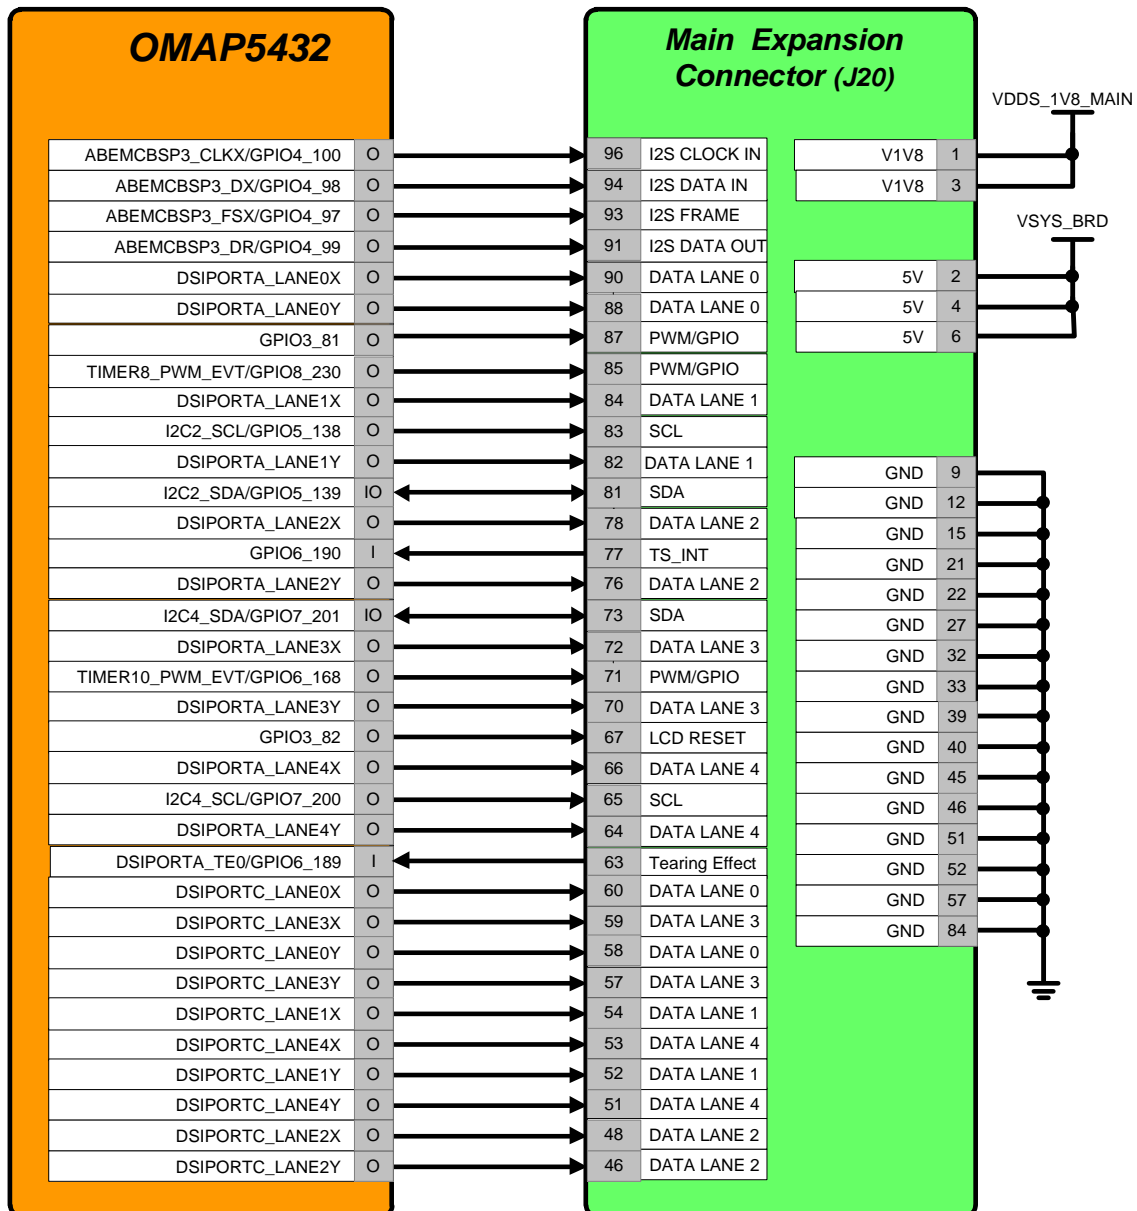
OMAP5432

Main Expansion Connector (J20)

VDDS_1V8_MAIN

VSYS_BRD

| | |
|---|---|
| ABEMCBSP3_CLKX/GPIO4_100 | O |
| ABEMCBSP3_DX/GPIO4_98 | O |
| ABEMCBSP3_FSX/GPIO4_97 | O |
| ABEMCBSP3_DR/GPIO4_99 | O |
| DSIPORTA_LANE0X | O |
| DSIPORTA_LANE0Y | O |
| GPIO3_81 | O |
| TIMER8_PWM_EVT/GPIO8_230 | O |
| DSIPORTA_LANE1X | O |
| I2C2_SCL/GPIO5_138 | O |
| DSIPORTA_LANE1Y | O |
| I2C2_SDA/GPIO5_139 | IO |
| DSIPORTA_LANE2X | O |
| GPIO6_190 | I |
| DSIPORTA_LANE2Y | O |
| I2C4_SDA/GPIO7_201 | IO |
| DSIPORTA_LANE3X | O |
| TIMER10_PWM_EVT/GPIO6_168 | O |
| DSIPORTA_LANE3Y | O |
| GPIO3_82 | O |
| DSIPORTA_LANE4X | O |
| I2C4_SCL/GPIO7_200 | O |
| DSIPORTA_LANE4Y | O |
| DSIPORTA_TE0/GPIO6_189 | I |
| DSIPORTC_LANE0X | O |
| DSIPORTC_LANE3X | O |
| DSIPORTC_LANE0Y | O |
| DSIPORTC_LANE3Y | O |
| DSIPORTC_LANE1X | O |
| DSIPORTC_LANE4X | O |
| DSIPORTC_LANE1Y | O |
| DSIPORTC_LANE4Y | O |
| DSIPORTC_LANE2X | O |
| DSIPORTC_LANE2Y | O |

| | |
|---|---|
| 96 | I2S CLOCK IN |
| 94 | I2S DATA IN |
| 93 | I2S FRAME |
| 91 | I2S DATA OUT |
| 90 | DATA LANE 0 |
| 88 | DATA LANE 0 |
| 87 | PWM/GPIO |
| 85 | PWM/GPIO |
| 84 | DATA LANE 1 |
| 83 | SCL |
| 82 | DATA LANE 1 |
| 81 | SDA |
| 78 | DATA LANE 2 |
| 77 | TS_INT |
| 76 | DATA LANE 2 |
| 73 | SDA |
| 72 | DATA LANE 3 |
| 71 | PWM/GPIO |
| 70 | DATA LANE 3 |
| 67 | LCD RESET |
| 66 | DATA LANE 4 |
| 65 | SCL |
| 64 | DATA LANE 4 |
| 63 | Tearing Effect |
| 60 | DATA LANE 0 |
| 59 | DATA LANE 3 |
| 58 | DATA LANE 0 |
| 57 | DATA LANE 3 |
| 54 | DATA LANE 1 |
| 53 | DATA LANE 4 |
| 52 | DATA LANE 1 |
| 51 | DATA LANE 4 |
| 48 | DATA LANE 2 |
| 46 | DATA LANE 2 |

| | |
|---|---|
| V1V8 | 1 |
| V1V8 | 3 |
| 5V | 2 |
| 5V | 4 |
| 5V | 6 |
| GND | 9 |
| GND | 12 |
| GND | 15 |
| GND | 21 |
| GND | 22 |
| GND | 27 |
| GND | 32 |
| GND | 33 |
| GND | 39 |
| GND | 40 |
| GND | 45 |
| GND | 46 |
| GND | 51 |
| GND | 52 |
| GND | 57 |
| GND | 84 |